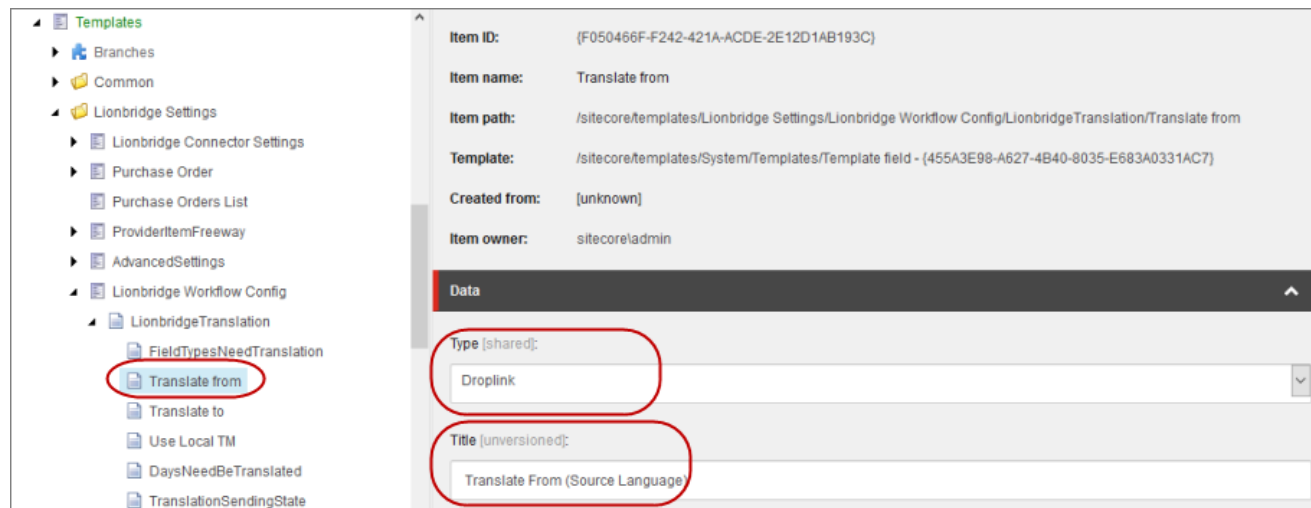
Templates
Branches
Common
Lionbridge Settings
Lionbridge Connector Settings
Purchase Order
Purchase Orders List
ProviderItemFreeway
AdvancedSettings
Lionbridge Workflow Config
LionbridgeTranslation
FieldTypesNeedTranslation
Translate from
Translate to
Use Local TM
DaysNeedBeTranslated
TranslationSendingState

Item ID: {F050466F-F242-421A-ACDE-2E12D1AB193C}

Item name: Translate from

Item path: /sitecore/templates/Lionbridge Settings/Lionbridge Workflow Config/LionbridgeTranslation/Translate from

Template: /sitecore/templates/System/Templates/Template field - {455A3E98-A627-4B40-8035-E683A0331AC7}

Created from: [unknown]

Item owner: sitecore\admin

Data

Type [shared]:
Droplink

Title [unversioned]:
Translate From (Source Language)